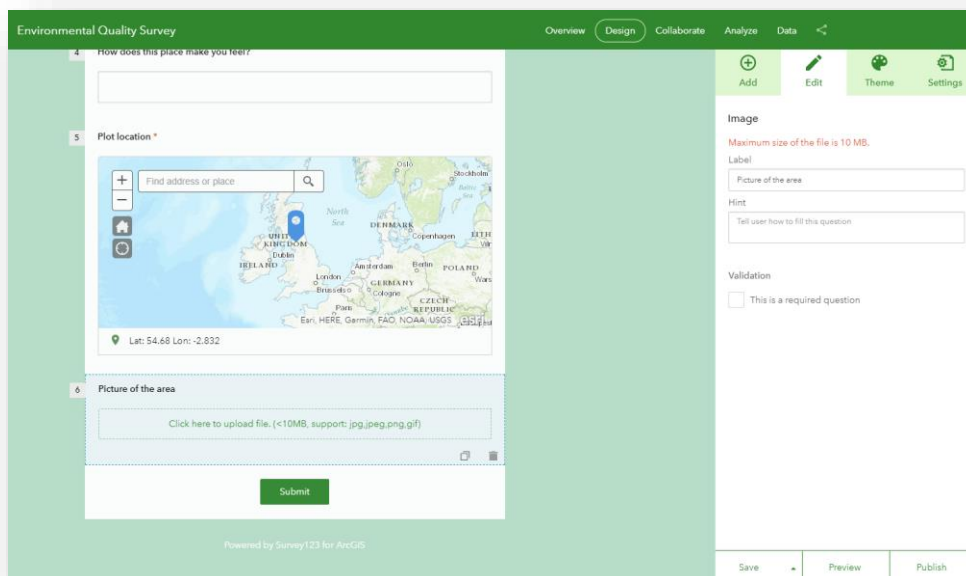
Environmental Quality Survey

Overview Design Collaborate Analyze Data

4 How does this place make you feel?

5 Plot location *

Find address or place

Oslo
Stockholm
North Sea
DENMARK
Copenhagen
UNITED KINGDOM
Dublin
IRELAND
London
Amsterdam
Berlin
POLAND
GERMANY
Brussels
Cologne
Paris
CZECH REPUBLIC
Esri, HERE, Garmin, FAO, NOAA, USGS

Lat: 54.68 Lon: -2.832

6 Picture of the area

Click here to upload file. (<10MB, support: jpg,jpeg,png,gif)

Submit

Powered by Survey123 for ArcGIS

Add Edit Theme Settings

Image

Maximum size of the file is 10 MB.

Label

Picture of the area

Hint

Tell user how to fill this question

Validation

This is a required question

Save Preview Publish